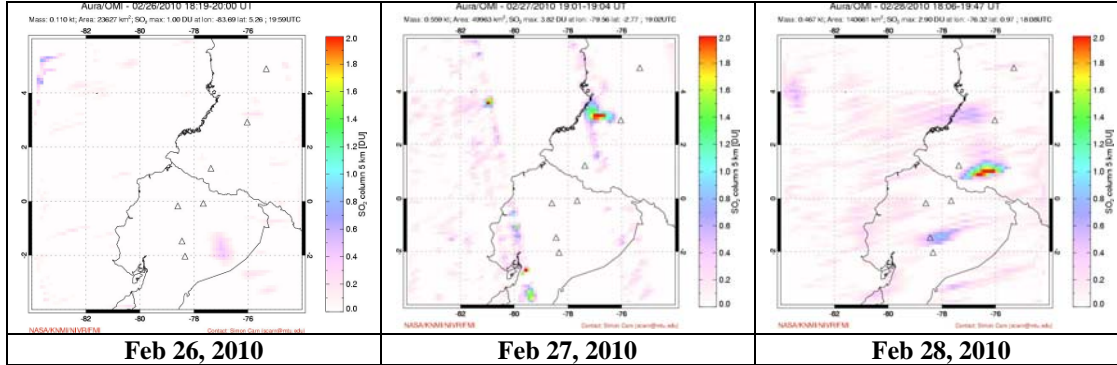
| Aura/OMI - 02/26/2010 18:19-20:00 UT<br>Mass: 0.110 kt; Area: 23627 km$^2$; $SO_2$ max: 1.00 DU at lon: -83.69 lat: 5.26 ; 19:59UTC<br>-82 -80 -78 -76<br>4 2 0 -2<br>2.0 1.8 1.6 1.4 1.2 1.0 0.8 0.6 0.4 0.2 0.0<br>$SO_2$ column 5 km [DU]<br>NASA/KNMI/NIVR/FMI Contact: Simon Carn (scarn@mtu.edu) | Aura/OMI - 02/27/2010 19:01-19:04 UT<br>Mass: 0.559 kt; Area: 40963 km$^2$; $SO_2$ max: 3.82 DU at lon: -79.56 lat: -2.77 ; 19:02UTC<br>-82 -80 -78 -76<br>4 2 0 -2<br>2.0 1.8 1.6 1.4 1.2 1.0 0.8 0.6 0.4 0.2 0.0<br>$SO_2$ column 5 km [DU]<br>NASA/KNMI/NIVR/FMI Contact: Simon Carn (scarn@mtu.edu) | Aura/OMI - 02/28/2010 18:06-19:47 UT<br>Mass: 0.467 kt; Area: 140661 km$^2$; $SO_2$ max: 2.90 DU at lon: -76.32 lat: 0.97 ; 18:08UTC<br>-82 -80 -78 -76<br>4 2 0 -2<br>2.0 1.8 1.6 1.4 1.2 1.0 0.8 0.6 0.4 0.2 0.0<br>$SO_2$ column 5 km [DU]<br>NASA/KNMI/NIVR/FMI Contact: Simon Carn (scarn@mtu.edu) |
|---|---|---|
| Feb 26, 2010 | Feb 27, 2010 | Feb 28, 2010 |